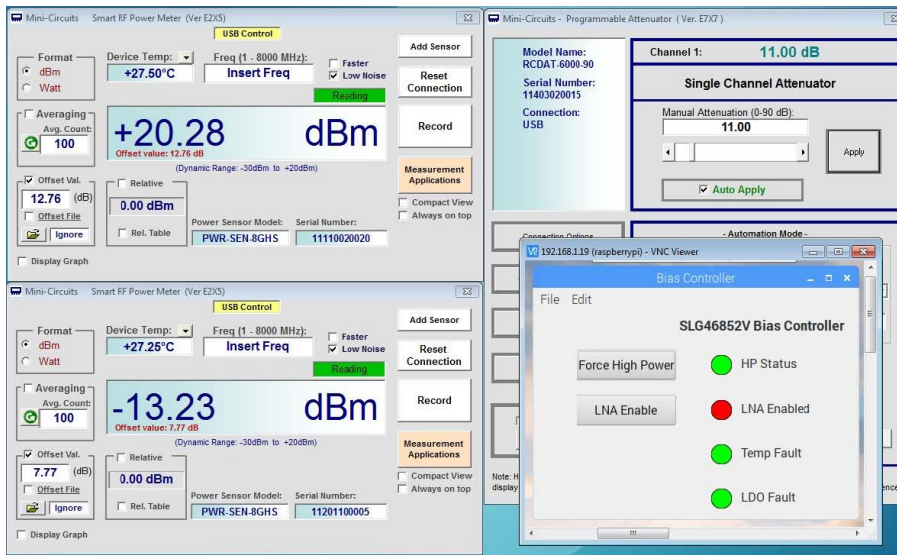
Mini-Circuits Smart RF Power Meter (Ver E2X5)
USB Control
Format
dBm
Watt
Device Temp:
+27.50°C
Freq (1 - 8000 MHz):
Insert Freq
Faster
Low Noise
Reading
Add Sensor
Reset Connection
Averaging
Avg. Count:
100
+20.28 dBm
Offset value: 12.76 dB
Record
(Dynamic Range: -30dBm to +20dBm)
Measurement Applications
Offset Val.
12.76 (dB)
Offset File
Ignore
Relative
0.00 dBm
Rel. Table
Power Sensor Model:
PWR-SEN-8GHS
Serial Number:
11110020020
Compact View
Always on top
Display Graph

Mini-Circuits Smart RF Power Meter (Ver E2X5)
USB Control
Format
dBm
Watt
Device Temp:
+27.25°C
Freq (1 - 8000 MHz):
Insert Freq
Faster
Low Noise
Reading
Add Sensor
Reset Connection
Averaging
Avg. Count:
100
-13.23 dBm
Offset value: 7.77 dB
Record
(Dynamic Range: -30dBm to +20dBm)
Measurement Applications
Offset Val.
7.77 (dB)
Offset File
Ignore
Relative
0.00 dBm
Rel. Table
Power Sensor Model:
PWR-SEN-8GHS
Serial Number:
11201100005
Compact View
Always on top
Display Graph

Mini-Circuits - Programmable Attenuator ( Ver. E7X7 )
Model Name:
RCDAT-6000-90
Serial Number:
11403020015
Connection:
USB
Channel 1: 11.00 dB
Single Channel Attenuator
Manual Attenuation (0-90 dB):
11.00
Apply
Auto Apply
Connection Options
- Automation Mode -
Note: H
display
ence

192.168.1.19 (raspberrypi) - VNC Viewer
Bias Controller
File Edit
SLG46852V Bias Controller
Force High Power
HP Status
LNA Enable
LNA Enabled
Temp Fault
LDO Fault